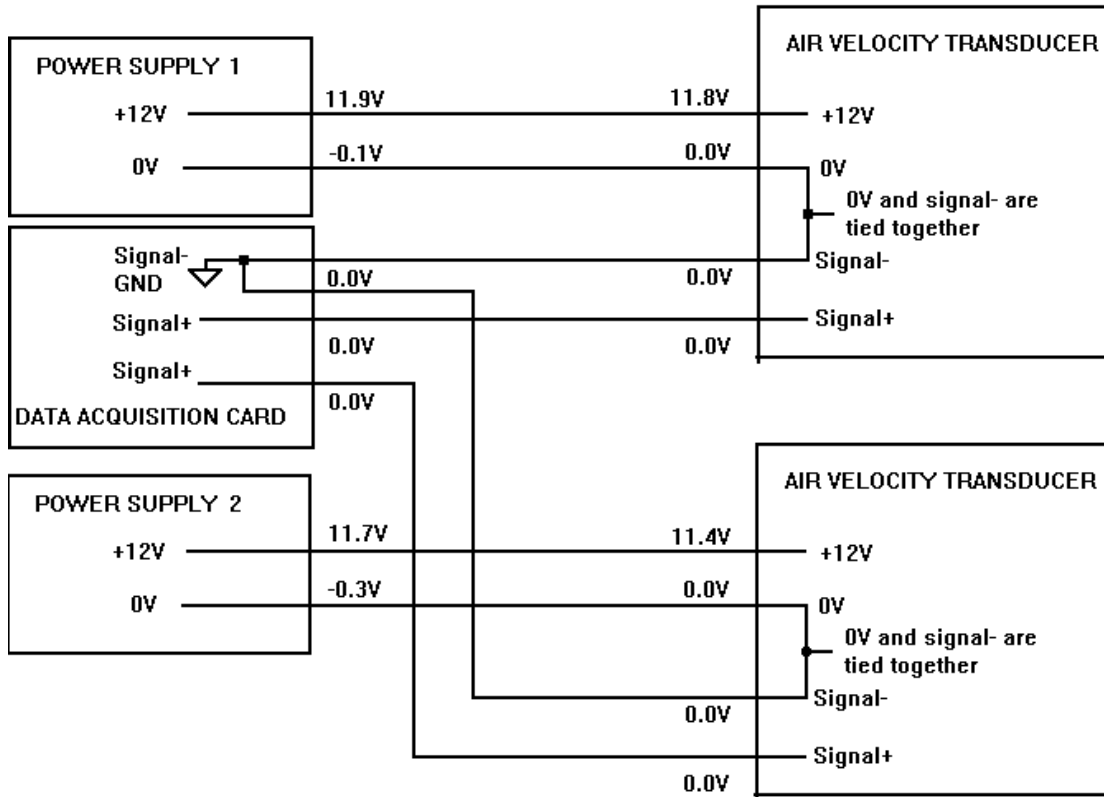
POWER SUPPLY 1

+12V

0V

11.9V

11.8V

-0.1V

0.0V

AIR VELOCITY TRANSDUCER

+12V

0V

0V and signal- are tied together

Signal-

Signal+

Signal-

GND

0.0V

0.0V

Signal+

0.0V

0.0V

Signal+

0.0V

DATA ACQUISITION CARD

POWER SUPPLY 2

+12V

0V

11.7V

11.4V

-0.3V

0.0V

AIR VELOCITY TRANSDUCER

+12V

0V

0V and signal- are tied together

Signal-

0.0V

Signal+

0.0V